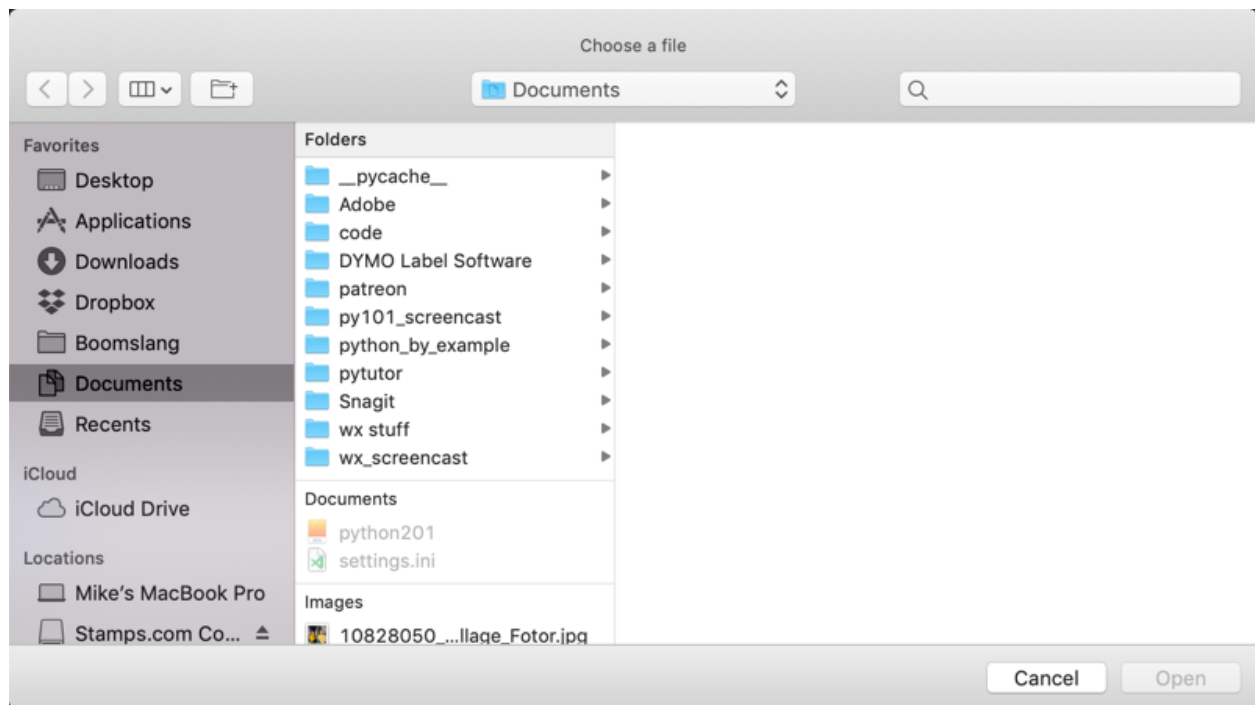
Choose a file

Documents

Favorites
Desktop
Applications
Downloads
Dropbox
Boomslang
Documents
Recents

iCloud
iCloud Drive

Locations
Mike's MacBook Pro
Stamps.com Co...

Folders
__pycache__
Adobe
code
DYMO Label Software
patreon
py101_screencast
python_by_example
pytutor
Snagit
wx stuff
wx_screencast

Documents
python201
settings.ini

Images
10828050_...llage_Fotor.jpg

Cancel
Open